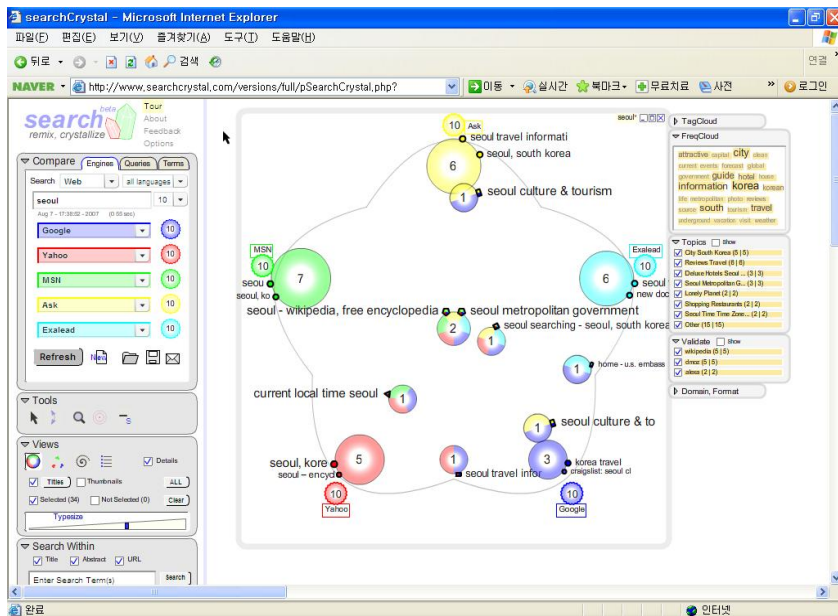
searchCrystal - Microsoft Internet Explorer

파일(F) 편집(E) 보기(V) 즐겨찾기(A) 도구(T) 도움말(H)

연결

뒤로 검색

NAVER http://www.searchcrystal.com/versions/full/pSearchCrystal.php? 이동 실시간 북마크 무료치료 사전 로그인

search beta remix, crystalize

Tour About Feedback Options

Compare Engines Queries Terms

Search Web all languages

seoul 10

Aug 7 - 17:36:52 - 2007 (0.65 sec)

Google 10

Yahoo 10

MSN 10

Ask 10

Exalead 10

Refresh New

Tools

Views

Details

Titles Thumbnails ALL

Selected (34) Not Selected (0) Clear

Typesize

Search Within

Title Abstract URL

Enter Search Term(s) Search

seoul*

10 Ask

seoul travel informati

6

seoul, south korea

1 seoul culture & tourism

MSN

10

7

seoul

seoul, ko

seoul - wikipedia, free encyclopedia

seoul metropolitan government

2

seoul searching - seoul, south korea

1

Exalead

10

6

seoul

new doc

1 home - u.s. embass

current local time seoul 1

seoul culture & to

1

seoul, kore 5

seoul - encyd

10

Yahoo

1

seoul travel infor

3 korea travel

craigslist: seoul cl

10

Google

TagCloud

FreqCloud

attractive capital city clean current events forecast global government guide hotel lease information korea korean life metropolitan photo reviews source south tourism travel underground vacation visit weather

Topics Show

City South Korea (5 | 5)

Reviews Travel (6 | 6)

Deluxe Hotels Seoul ... (3 | 3)

Seoul Metropolitan G... (3 | 3)

Lonely Planet (2 | 2)

Shopping Restaurants (2 | 2)

Seoul Time Zone... (2 | 2)

Other (15 | 15)

Validate Show

wikipedia (5 | 5)

dmoz (5 | 5)

alexa (2 | 2)

Domain, Format

완료

인터넷